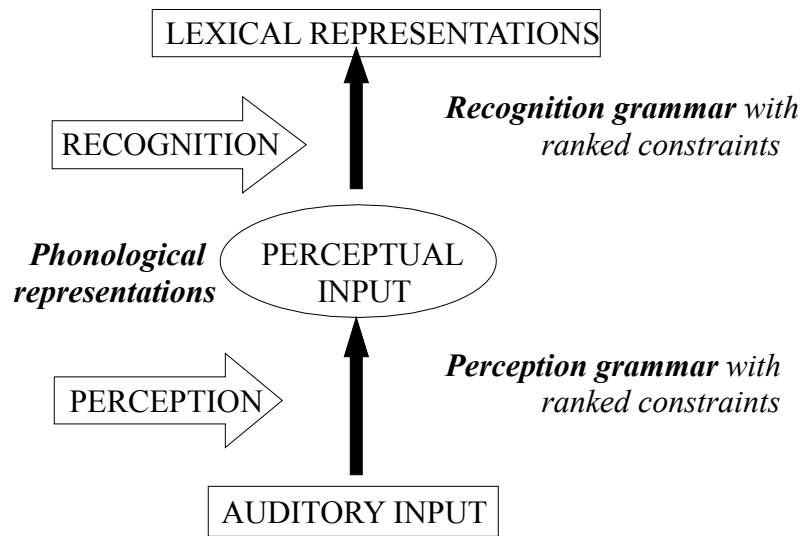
LEXICAL REPRESENTATIONS

RECOGNITION

**Recognition grammar** *with ranked constraints*

***Phonological representations***

PERCEPTUAL INPUT

PERCEPTION

**Perception grammar** *with ranked constraints*

AUDITORY INPUT